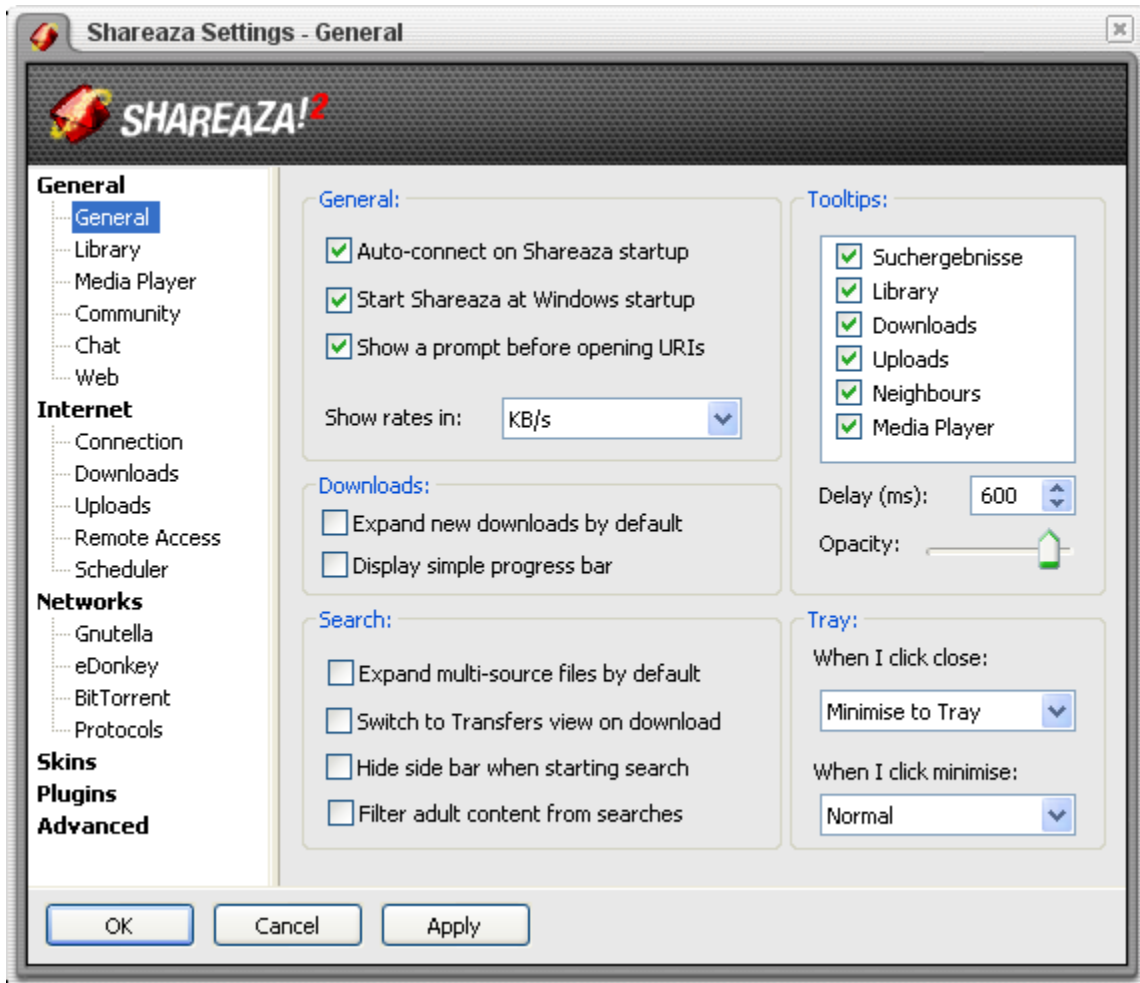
Shareaza Settings - General

SHAREAZA!2

General
General
Library
Media Player
Community
Chat
Web
Internet
Connection
Downloads
Uploads
Remote Access
Scheduler
Networks
Gnutella
eDonkey
BitTorrent
Protocols
Skins
Plugins
Advanced

General:
Auto-connect on Shareaza startup
Start Shareaza at Windows startup
Show a prompt before opening URIs
Show rates in: KB/s

Downloads:
Expand new downloads by default
Display simple progress bar

Search:
Expand multi-source files by default
Switch to Transfers view on download
Hide side bar when starting search
Filter adult content from searches

Tooltips:
Suchergebnisse
Library
Downloads
Uploads
Neighbours
Media Player
Delay (ms): 600
Opacity:

Tray:
When I click close:
Minimise to Tray
When I click minimise:
Normal

OK
Cancel
Apply